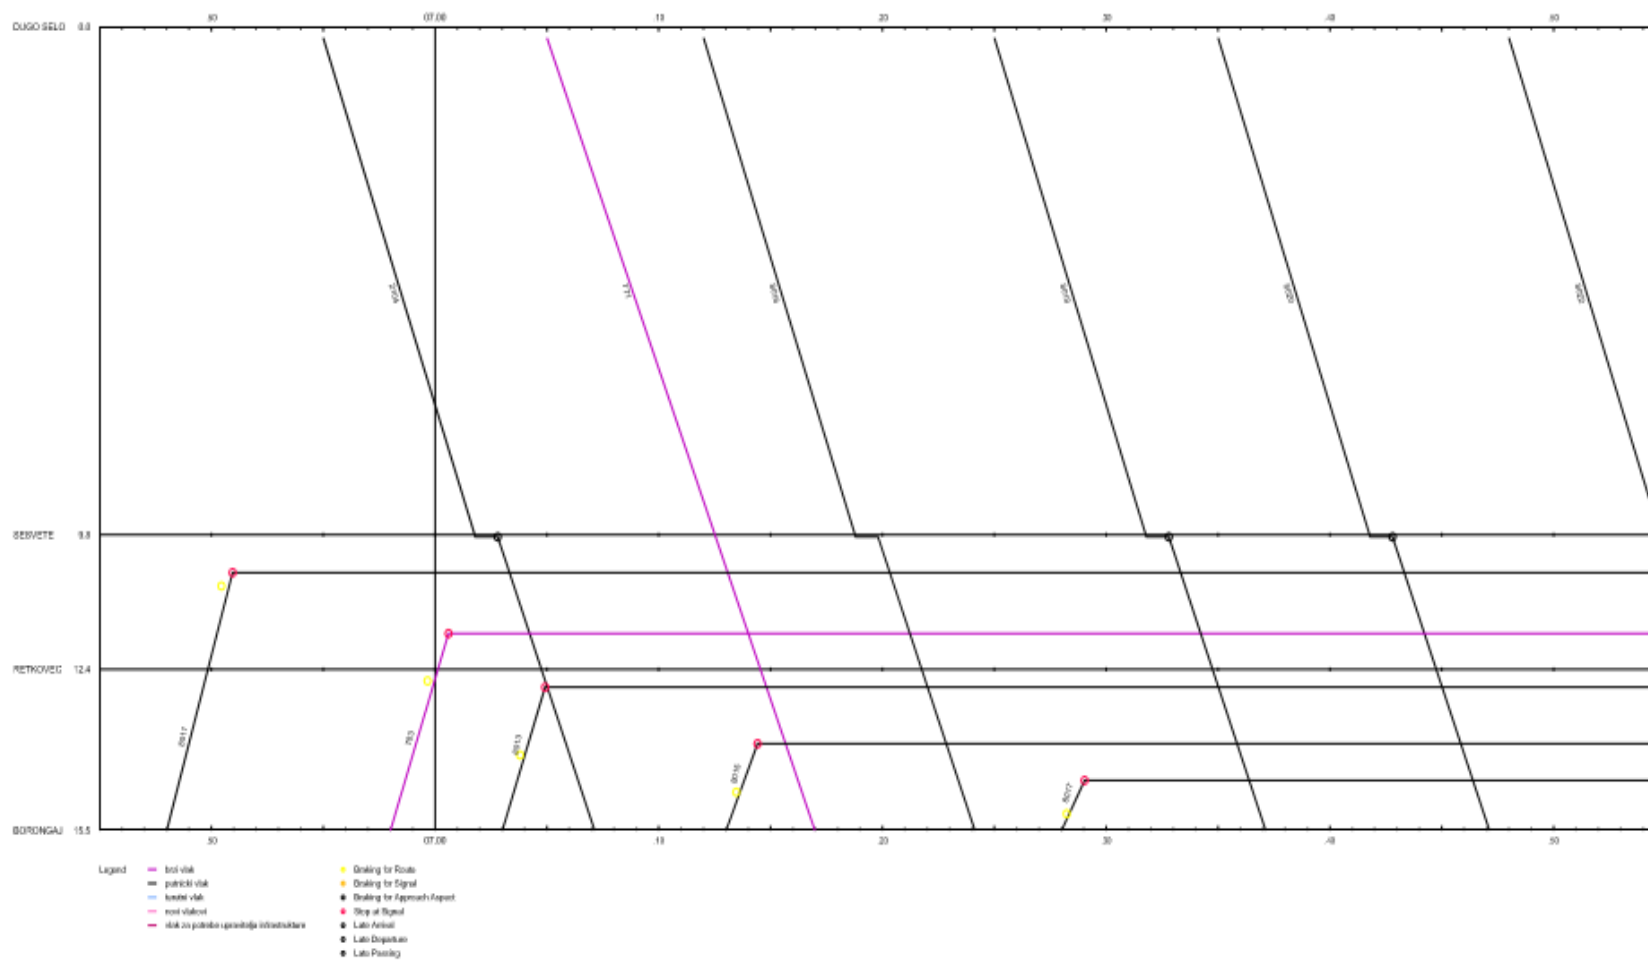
.50 07.00 .10 .20 .30 .40 .50

DUGO SELO 0.0

SESVETE 9.8

RETKOVEC 12.4

BORONGAJ 15.5

.50 07.00 .10 .20 .30 .40 .50

8007
114
8009
8005
8005
8005
8005

8011
763
8013
8015
8017

Legend
brzi vlak
putnički vlak
teretni vlak
novi vlakovi
vlak za potrebe upravitelja infrastrukture

Braking for Route
Braking for Signal
Braking for Approach Aspect
Stop at Signal
Late Arrival
Late Departure
Late Passing